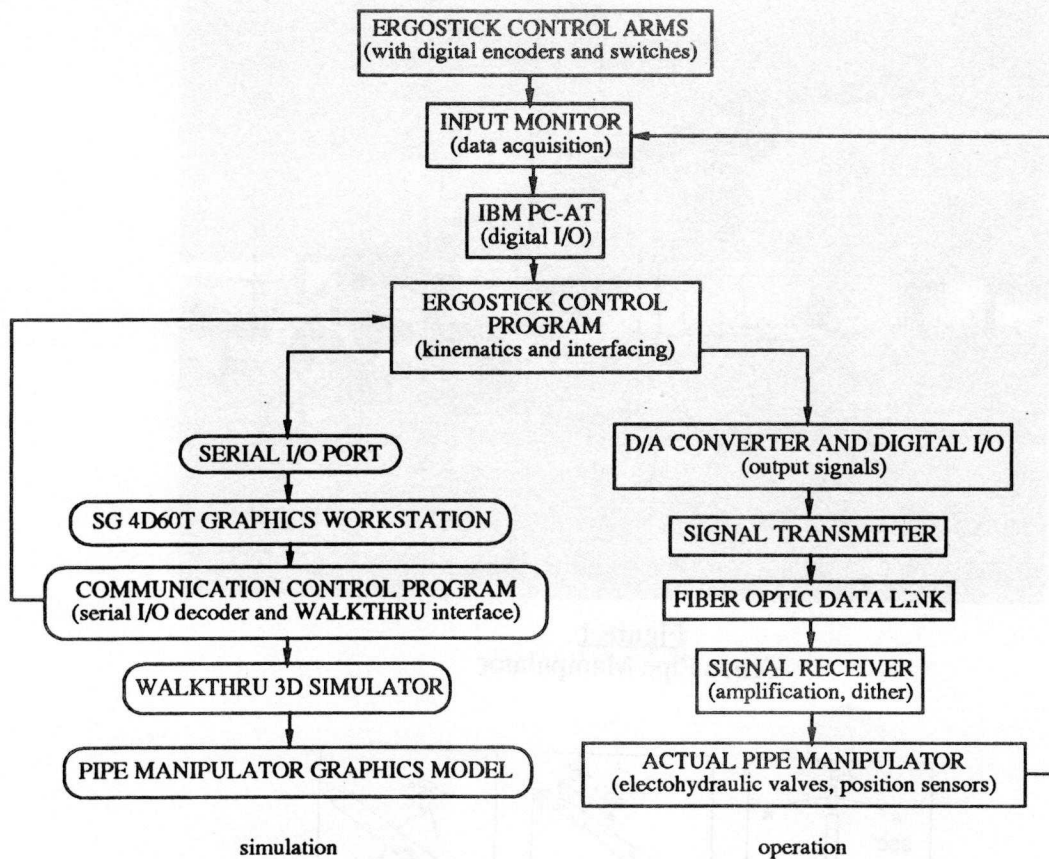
ERGOSTICK CONTROL ARMS
(with digital encoders and switches)

INPUT MONITOR
(data acquisition)

IBM PC-AT
(digital I/O)

ERGOSTICK CONTROL PROGRAM
(kinematics and interfacing)

SERIAL I/O PORT

SG 4D60T GRAPHICS WORKSTATION

COMMUNICATION CONTROL PROGRAM
(serial I/O decoder and WALKTHRU interface)

WALKTHRU 3D SIMULATOR

PIPE MANIPULATOR GRAPHICS MODEL

D/A CONVERTER AND DIGITAL I/O
(output signals)

SIGNAL TRANSMITTER

FIBER OPTIC DATA LINK

SIGNAL RECEIVER
(amplification, dither)

ACTUAL PIPE MANIPULATOR
(electohydraulic valves, position sensors)

simulation

operation